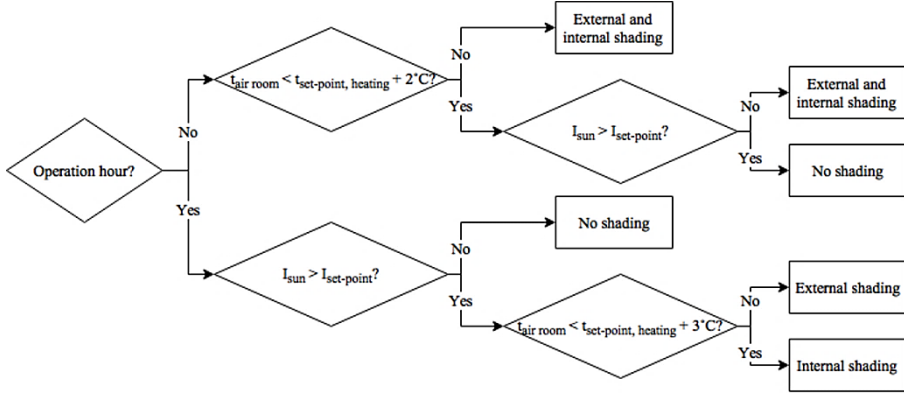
Operation hour?

No

$t_{air\ room} < t_{set\text{-}point,\ heating} + 2°C$?

No

External and internal shading

Yes

$I_{sun} > I_{set\text{-}point}$?

No

External and internal shading

Yes

No shading

Yes

$I_{sun} > I_{set\text{-}point}$?

No

No shading

Yes

$t_{air\ room} < t_{set\text{-}point,\ heating} + 3°C$?

No

External shading

Yes

Internal shading